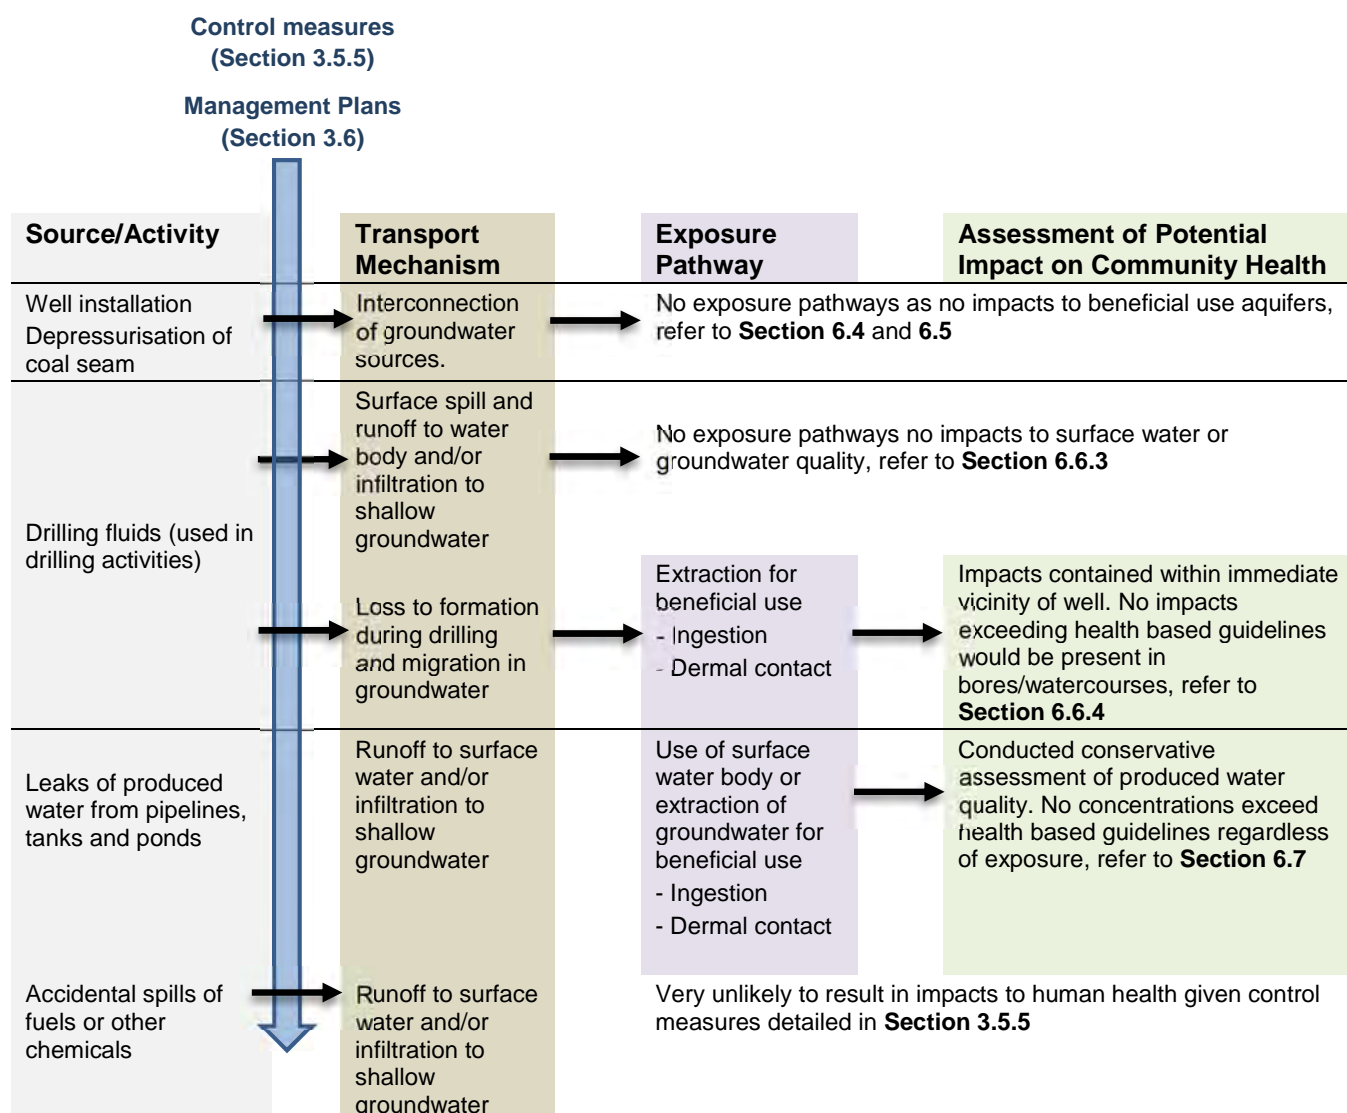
Control measures (Section 3.5.5)

Management Plans (Section 3.6)

Source/Activity

Transport Mechanism

Exposure Pathway

Assessment of Potential Impact on Community Health

Well installation

Depressurisation of coal seam

Interconnection of groundwater sources.

No exposure pathways as no impacts to beneficial use aquifers, refer to **Section 6.4** and **6.5**

Drilling fluids (used in drilling activities)

Surface spill and runoff to water body and/or infiltration to shallow groundwater

No exposure pathways no impacts to surface water or groundwater quality, refer to **Section 6.6.3**

Loss to formation during drilling and migration in groundwater

Extraction for beneficial use

- Ingestion

- Dermal contact

Impacts contained within immediate vicinity of well. No impacts exceeding health based guidelines would be present in bores/watercourses, refer to **Section 6.6.4**

Leaks of produced water from pipelines, tanks and ponds

Runoff to surface water and/or infiltration to shallow groundwater

Use of surface water body or extraction of groundwater for beneficial use

- Ingestion

- Dermal contact

Conducted conservative assessment of produced water quality. No concentrations exceed health based guidelines regardless of exposure, refer to **Section 6.7**

Accidental spills of fuels or other chemicals

Runoff to surface water and/or infiltration to shallow groundwater

Very unlikely to result in impacts to human health given control measures detailed in **Section 3.5.5**